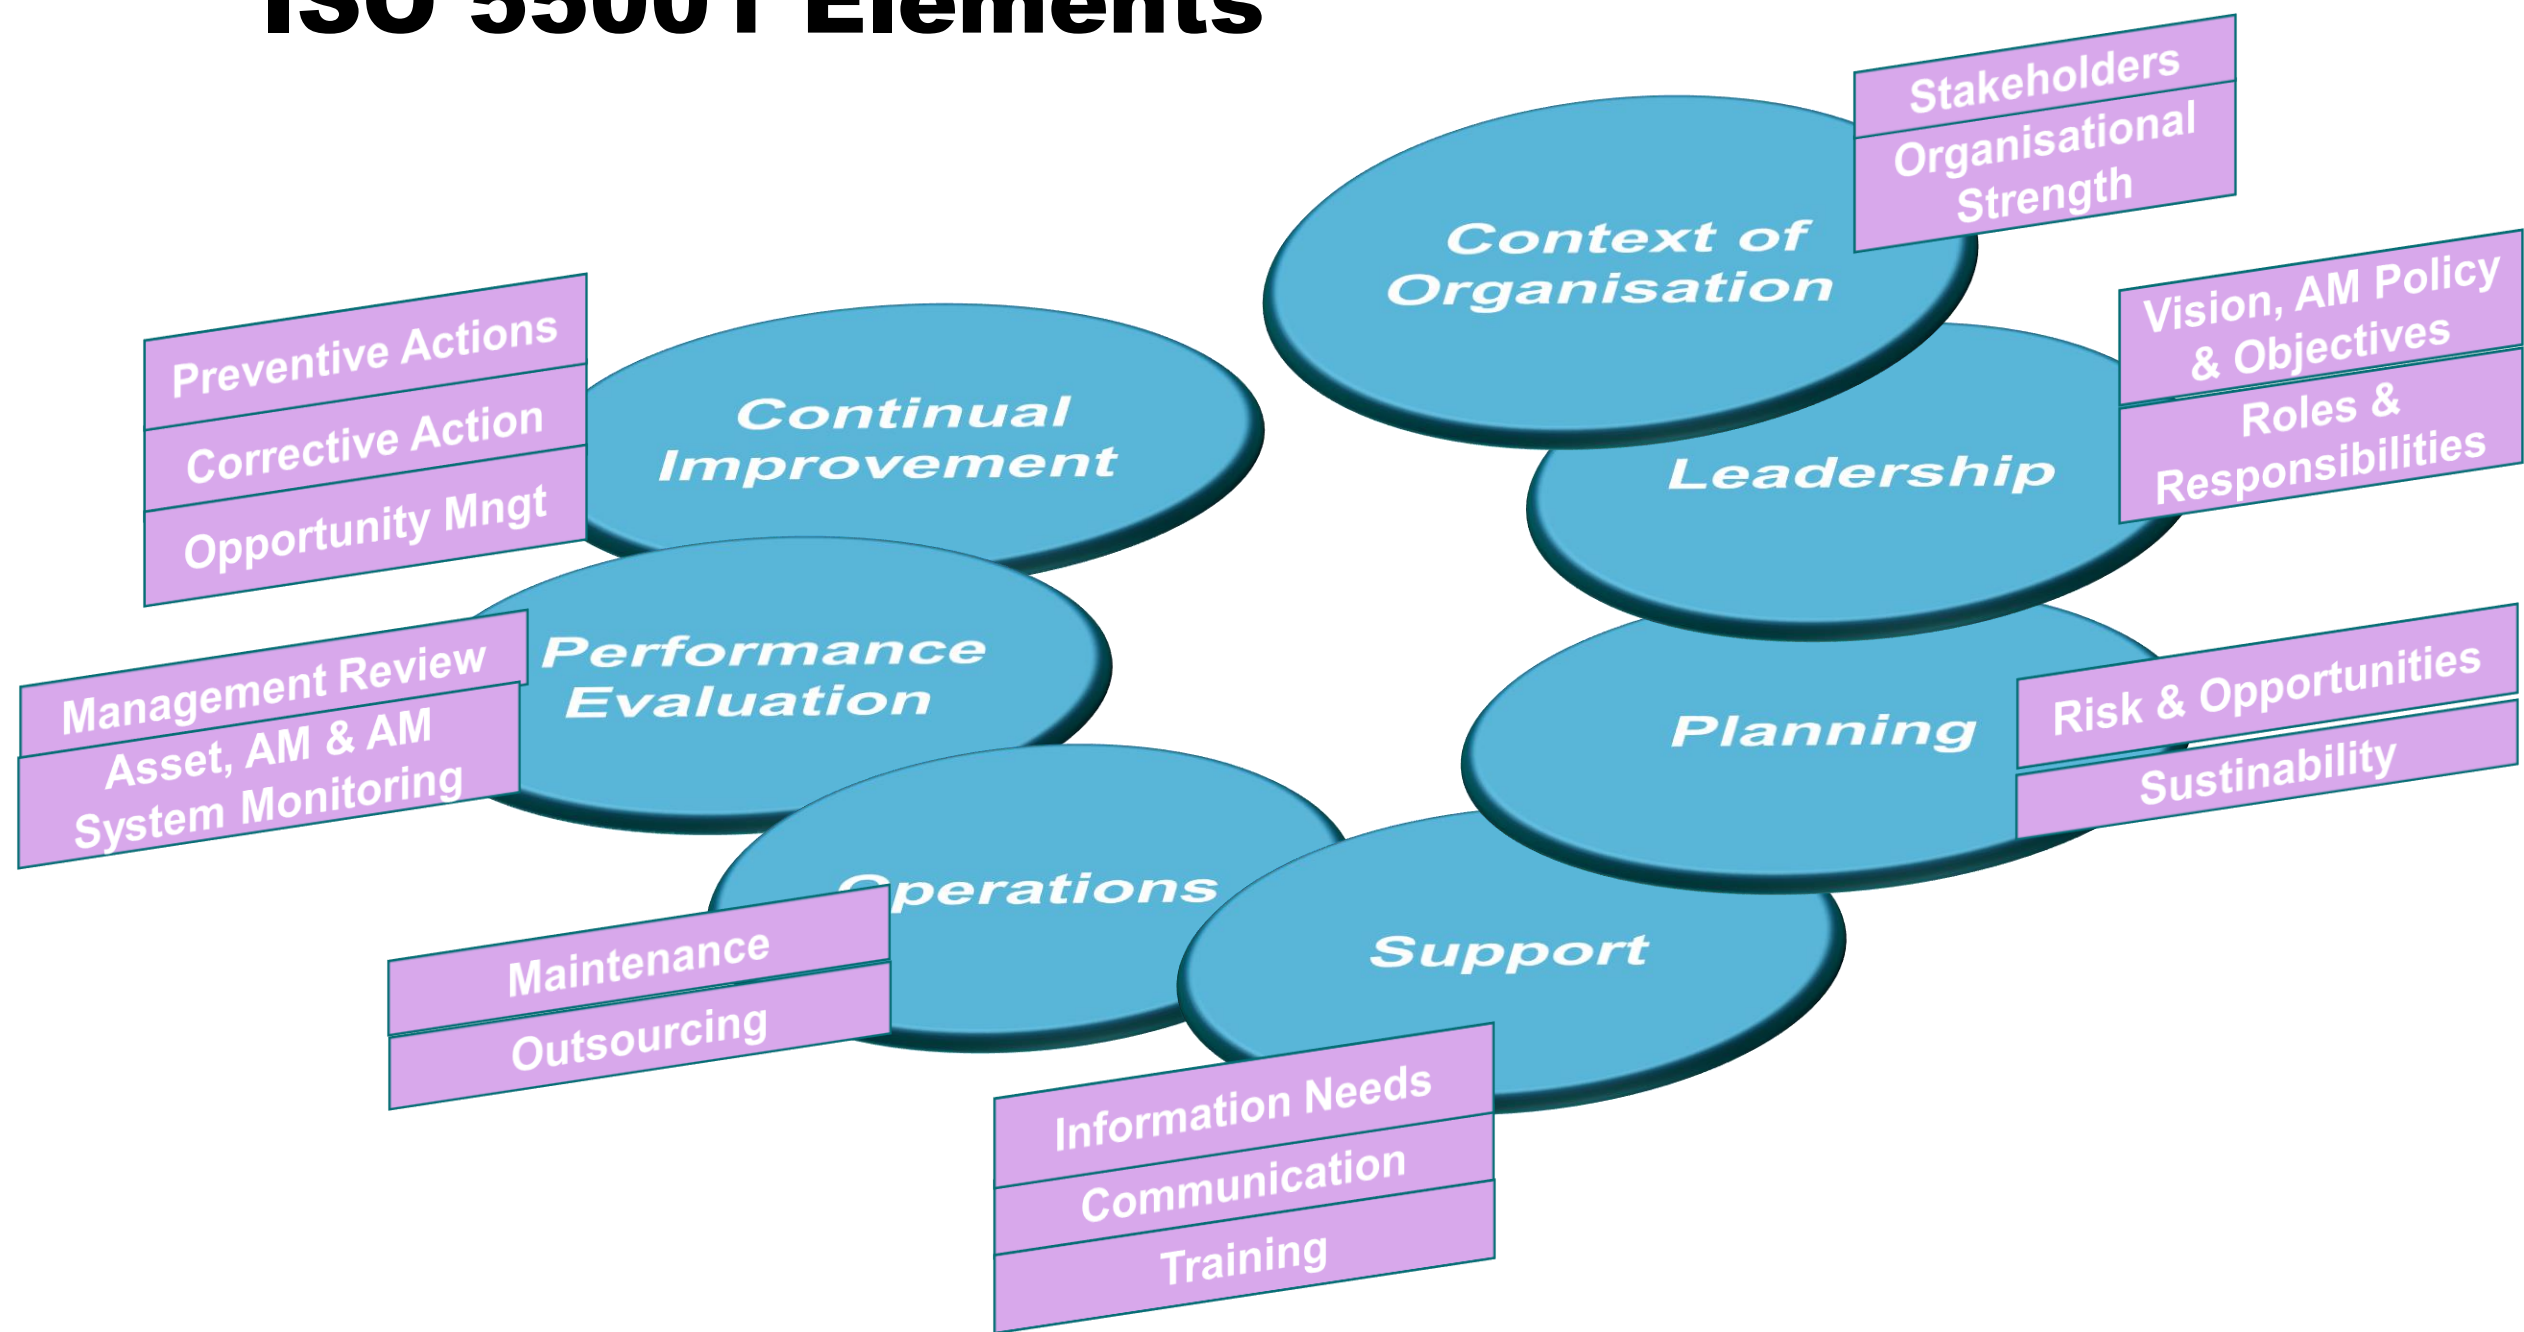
ISO 55001 Elements

Context of Organisation

Stakeholders

Organisational Strength

Leadership

Vision, AM Policy & Objectives

Roles & Responsibilities

Planning

Risk & Opportunities

Sustainability

Support

Information Needs

Communication

Training

Operations

Maintenance

Outsourcing

Performance Evaluation

Management Review

Asset, AM & AM System Monitoring

Continual Improvement

Preventive Actions

Corrective Action

Opportunity Mngt